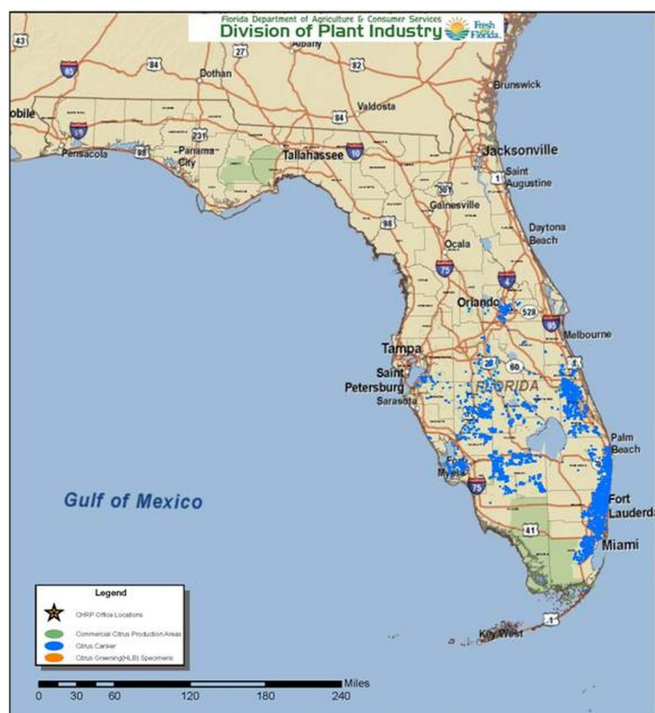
Florida Department of Agriculture & Consumer Services
Division of Plant Industry
Fresh From Florida

43
Albany
27
84
82
Dothan
Brunswick
84
Valdosta
Mobile
231
Pensacola
98
Panama City
Tallahassee
10
Jacksonville
1
Saint Augustine
Gainesville
Daytona Beach
Ocala
75
4
Orlando
528
95
Melbourne
Tampa
60
Saint Petersburg
FLORIDA
Sarasota
Palm Beach
Myers
75
Fort Lauderdale
Gulf of Mexico
41
Miami
Key West
1

Legend
CHRP Office Locations
Commercial Citrus Production Areas
Citrus Canker
Citrus Greening(HLB) Specimens

Miles
0 30 60 120 180 240